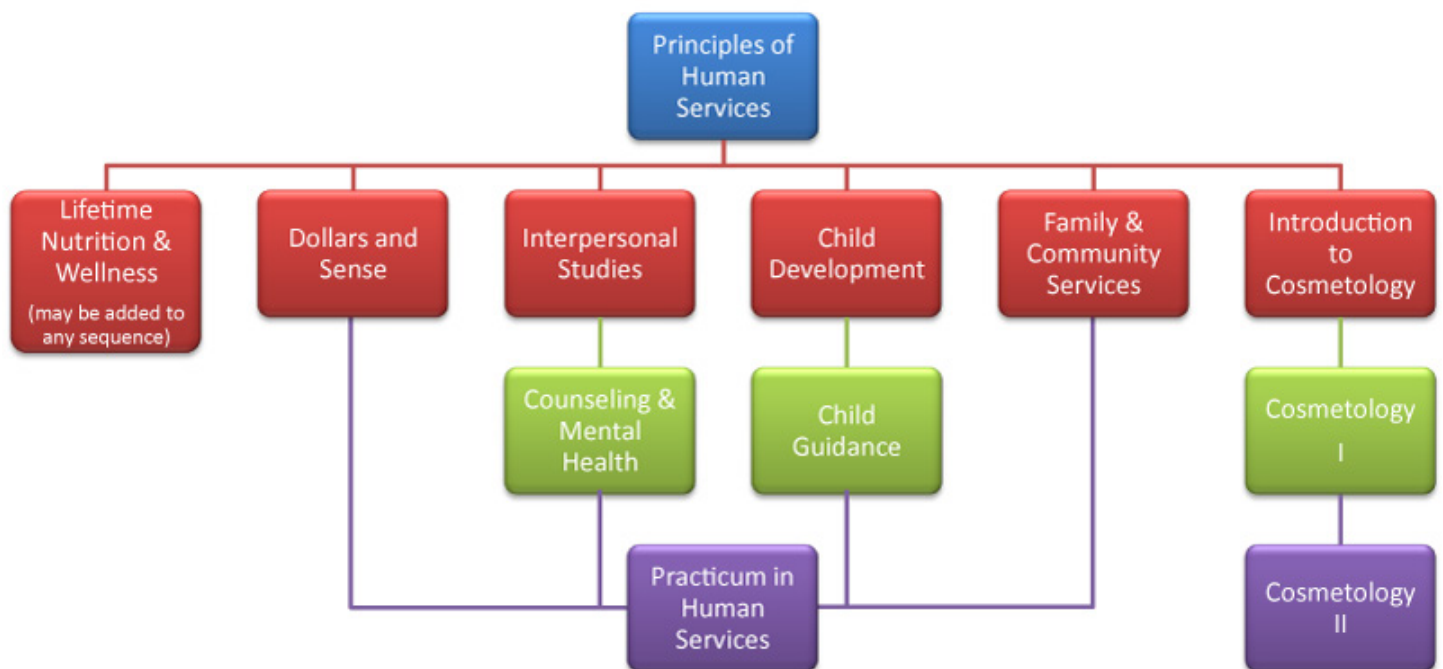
Principles of Human Services

Lifetime Nutrition & Wellness
(may be added to any sequence)

Dollars and Sense

Interpersonal Studies

Child Development

Family & Community Services

Introduction to Cosmetology

Counseling & Mental Health

Child Guidance

Cosmetology I

Practicum in Human Services

Cosmetology II